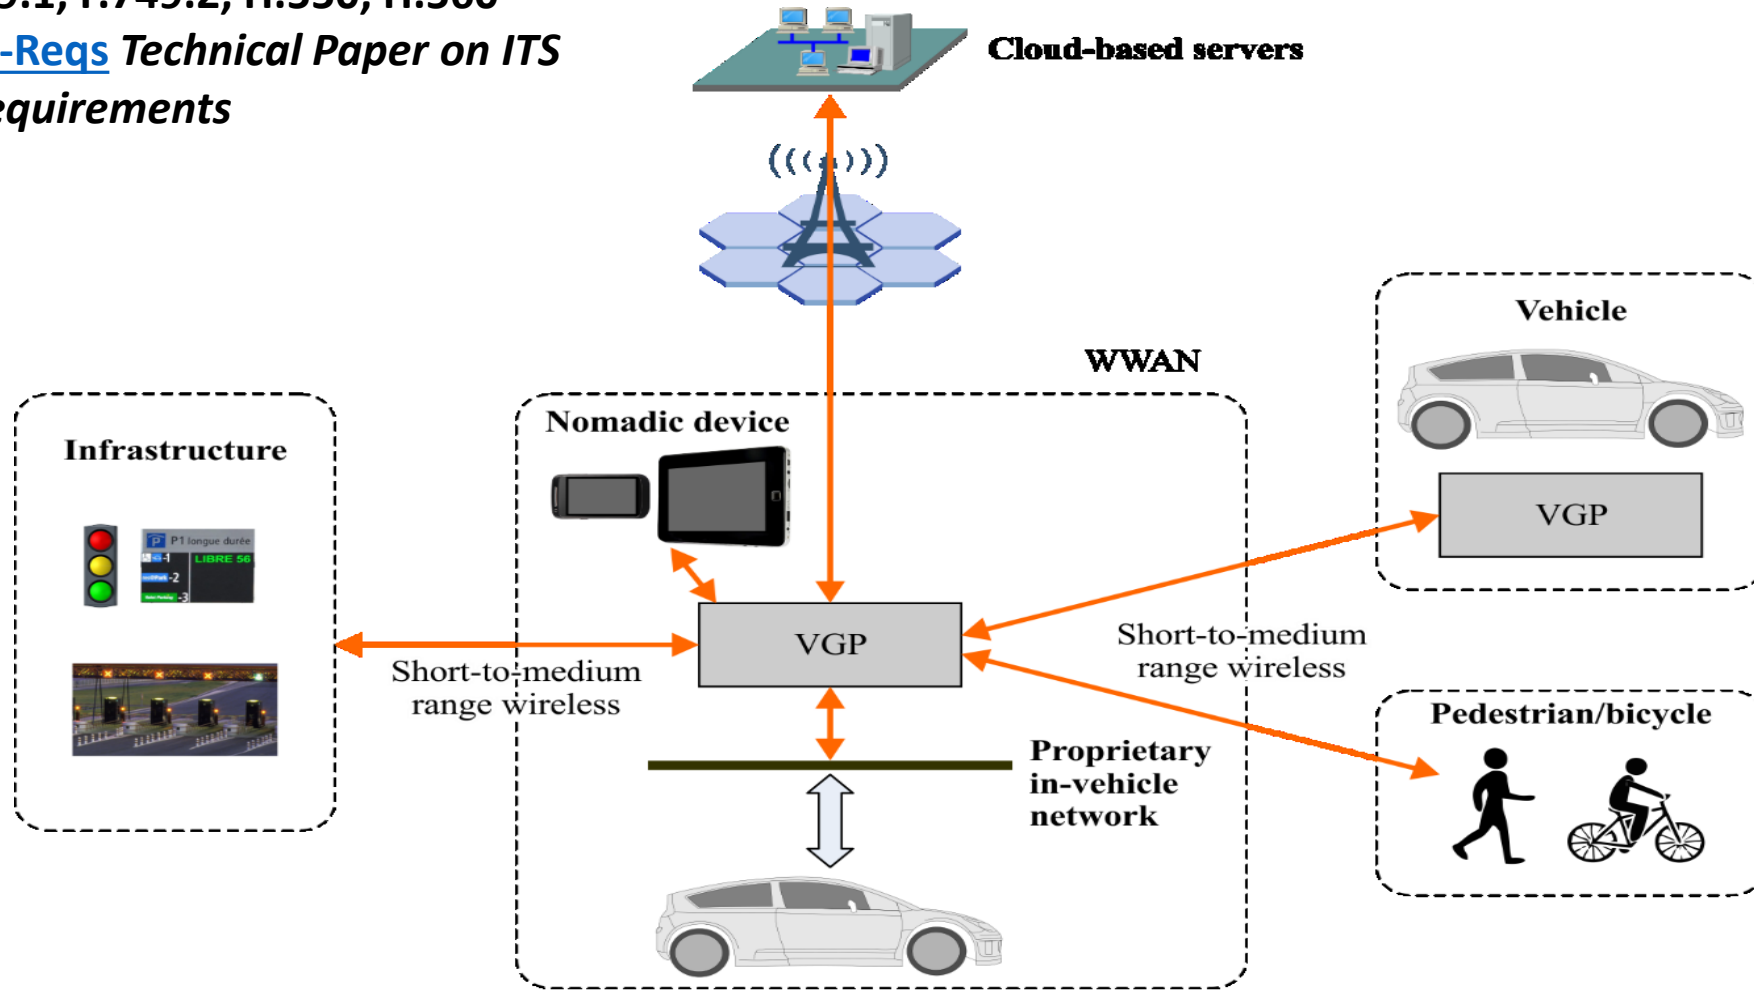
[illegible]
-Reqs Technical Paper on ITS
equirements

Cloud-based servers

WWAN

Vehicle

VGP

Infrastructure

P1 longue durée
-1 LIBRE 56
-2
-3

Nomadic device

VGP

Short-to-medium range wireless

Short-to-medium range wireless

Proprietary in-vehicle network

Pedestrian/bicycle